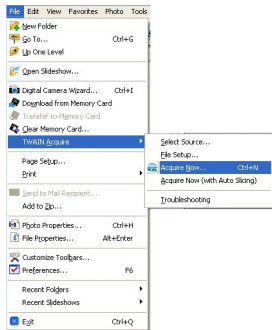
File Edit View Favorites Photo Tools

New Folder
Go To... Ctrl+G
Up One Level

Open Slideshow...

Digital Camera Wizard... Ctrl+I
Download from Memory Card
Transfer to Memory Card
Clear Memory Card...
TWAIN Acquire

Page Setup...
Print

Send to Mail Recipient...
Add to Zip...

Photo Properties... Ctrl+H
File Properties... Alt+Enter

Customize Toolbars...
Preferences... F6

Recent Folders
Recent Slideshows

Exit Ctrl+Q

Select Source...
File Setup...
Acquire Now... Ctrl+N
Acquire Now (with Auto Slicing)

Troubleshooting